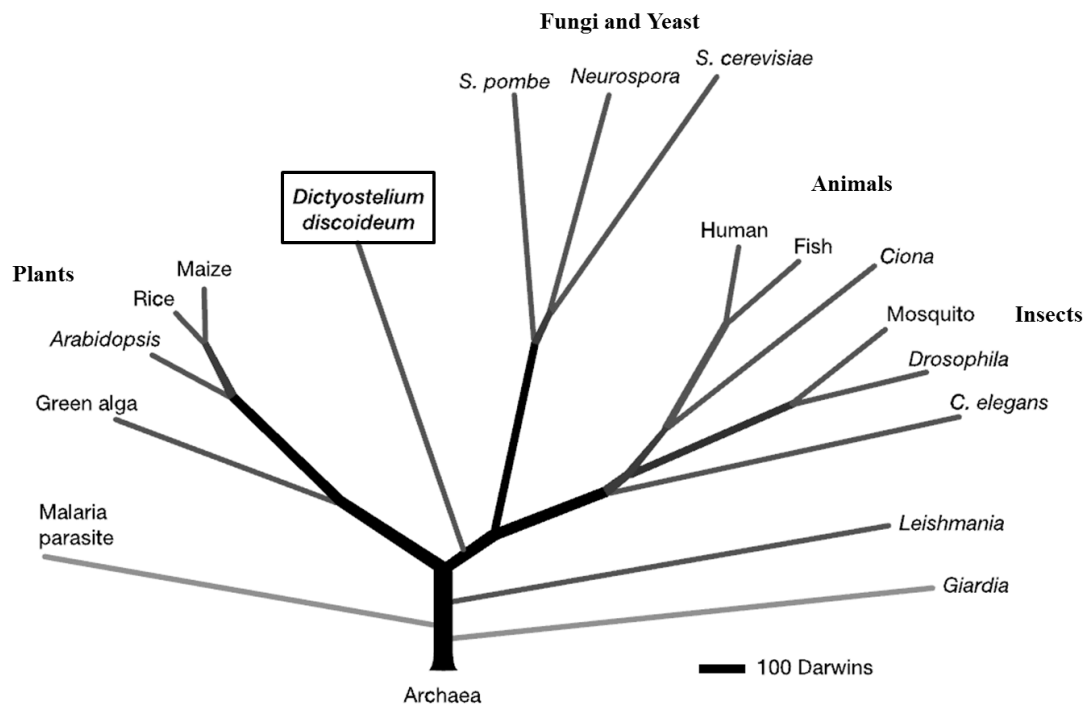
Fungi and Yeast

S. pombe

Neurospora

S. cerevisiae

Dictyostelium discoideum

Animals

Human

Fish

Ciona

Plants

Maize

Rice

Arabidopsis

Mosquito

Insects

Drosophila

Green alga

C. elegans

Malaria parasite

Leishmania

Giardia

100 Darwins

Archaea